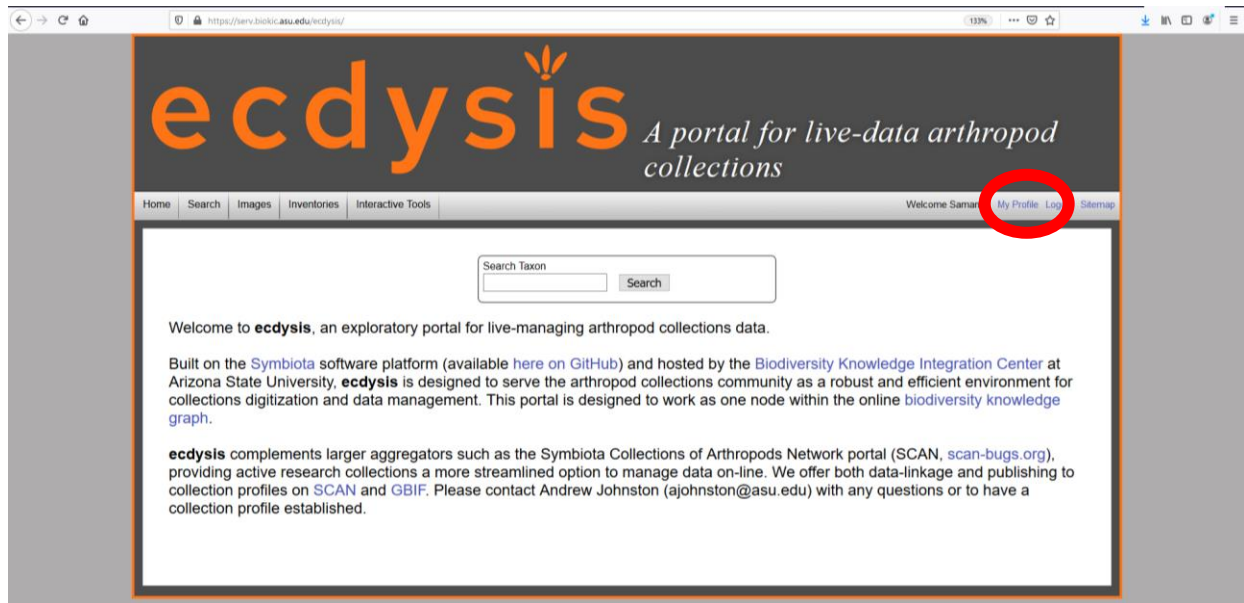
https://serv.biokic.asu.edu/ecdysis/

133%

ecdysis A portal for live-data arthropod collections

Home Search Images Inventories Interactive Tools

Welcome Saman My Profile Log Sitemap

Search Taxon

Search

Welcome to **ecdysis**, an exploratory portal for live-managing arthropod collections data.

Built on the Symbiota software platform (available here on GitHub) and hosted by the Biodiversity Knowledge Integration Center at Arizona State University, **ecdysis** is designed to serve the arthropod collections community as a robust and efficient environment for collections digitization and data management. This portal is designed to work as one node within the online biodiversity knowledge graph.

**ecdysis** complements larger aggregators such as the Symbiota Collections of Arthropods Network portal (SCAN, scan-bugs.org), providing active research collections a more streamlined option to manage data on-line. We offer both data-linkage and publishing to collection profiles on SCAN and GBIF. Please contact Andrew Johnston (ajohnston@asu.edu) with any questions or to have a collection profile established.